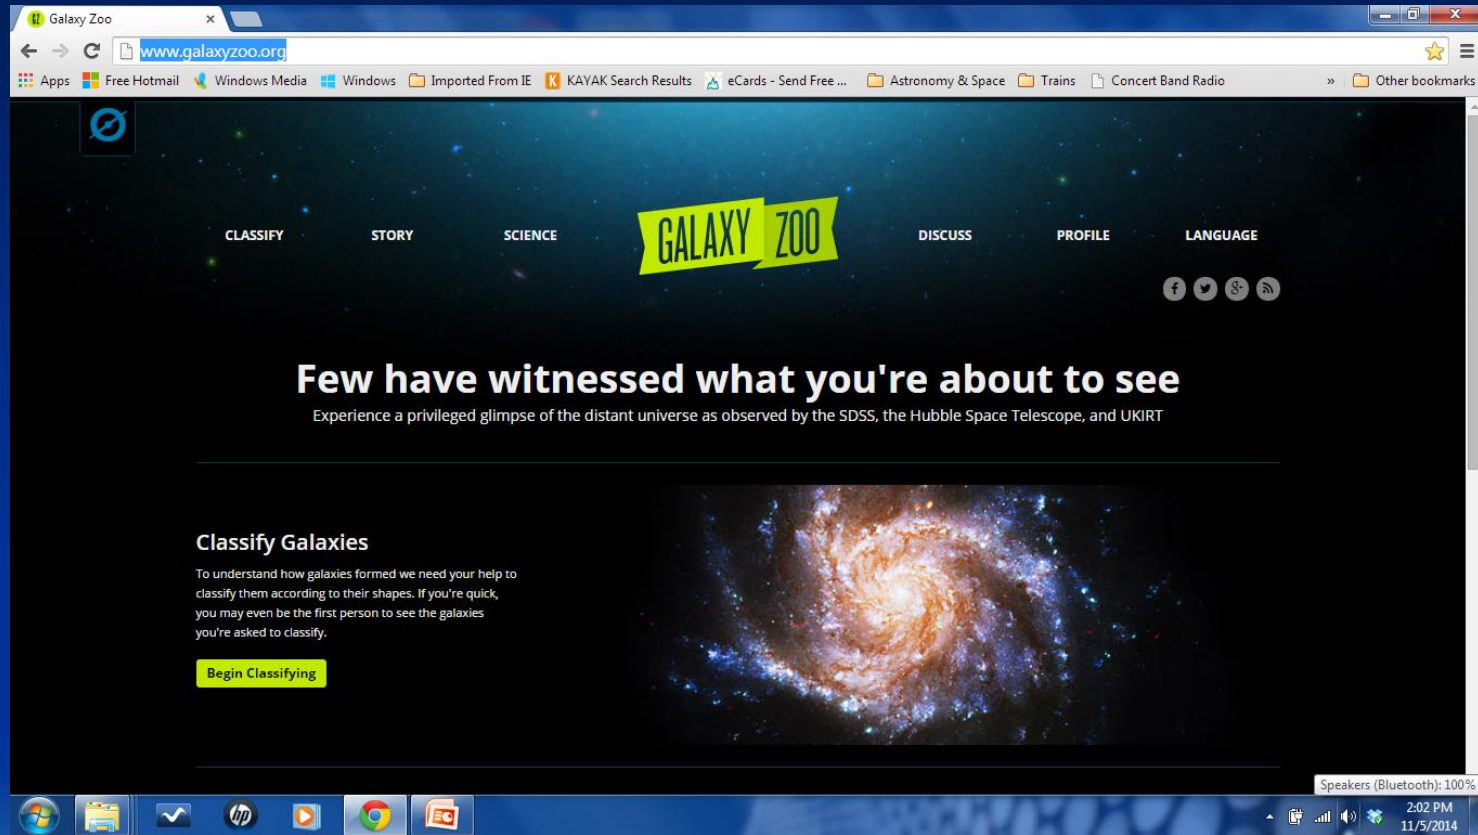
Galaxy Zoo ×

www.galaxyzoo.org

Apps Free Hotmail Windows Media Windows Imported From IE KAYAK Search Results eCards - Send Free ... Astronomy & Space Trains Concert Band Radio » Other bookmarks

CLASSIFY STORY SCIENCE GALAXY ZOO DISCUSS PROFILE LANGUAGE

Few have witnessed what you're about to see

Experience a privileged glimpse of the distant universe as observed by the SDSS, the Hubble Space Telescope, and UKIRT

Classify Galaxies

To understand how galaxies formed we need your help to classify them according to their shapes. If you're quick, you may even be the first person to see the galaxies you're asked to classify.

Begin Classifying

Speakers (Bluetooth): 100%

2:02 PM
11/5/2014